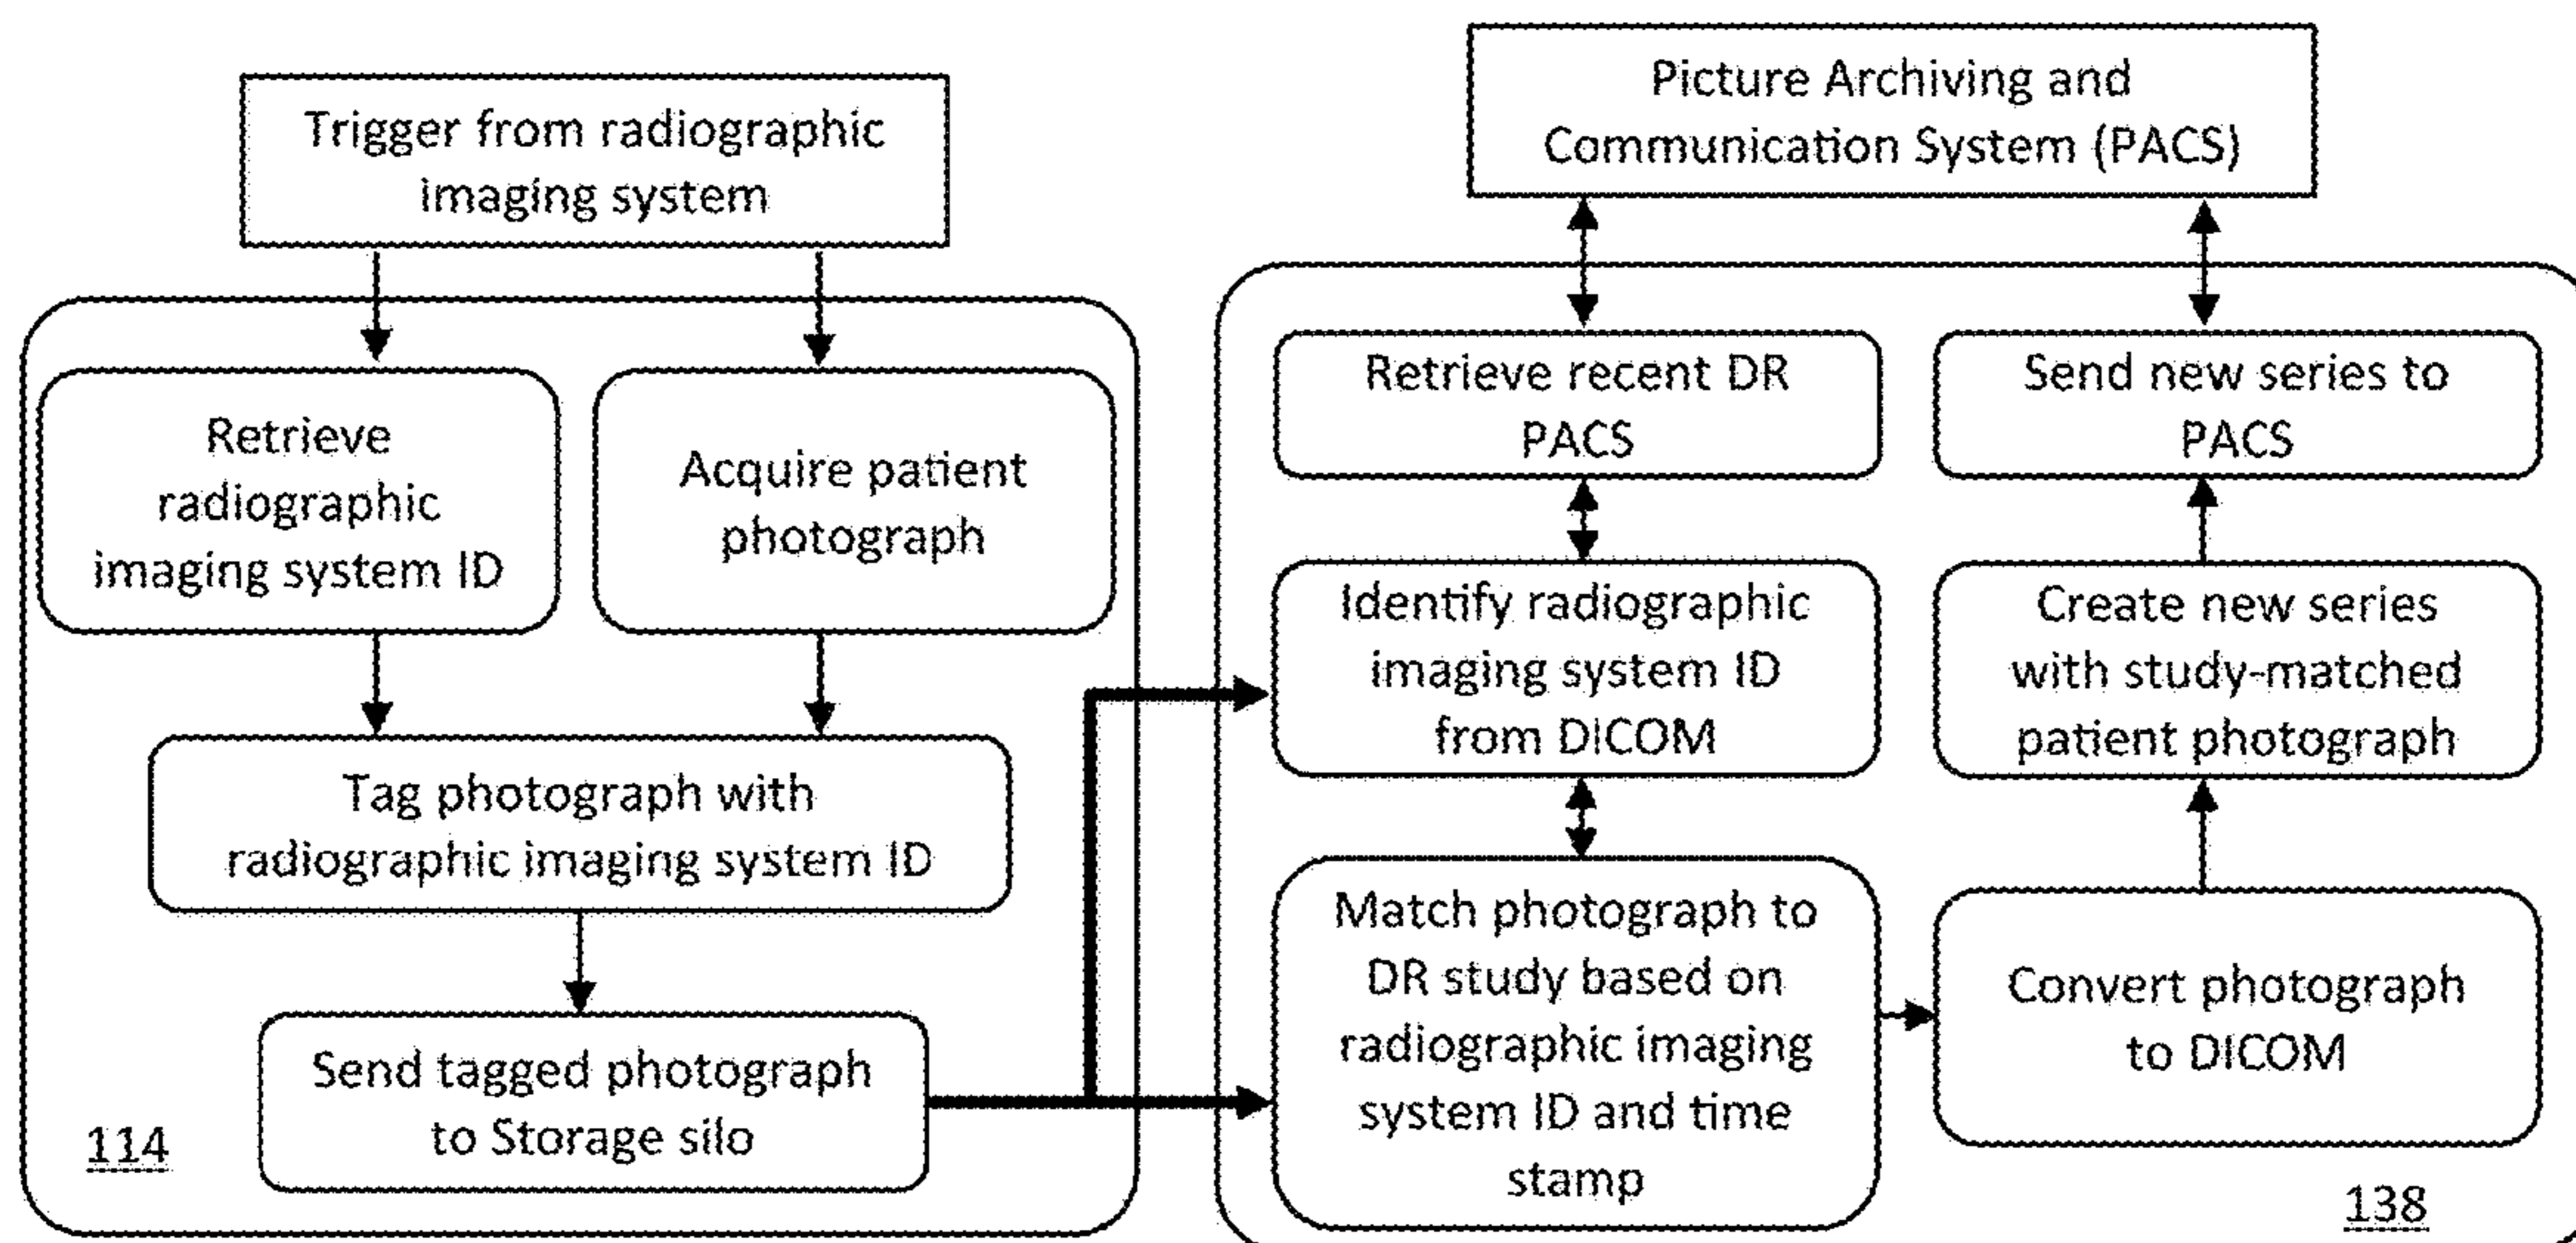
Trigger from radiographic imaging system

Retrieve radiographic imaging system ID

Acquire patient photograph

Tag photograph with radiographic imaging system ID

Send tagged photograph to Storage silo

114

Picture Archiving and Communication System (PACS)

Retrieve recent DR PACS

Send new series to PACS

Identify radiographic imaging system ID from DICOM

Create new series with study-matched patient photograph

Match photograph to DR study based on radiographic imaging system ID and time stamp

Convert photograph to DICOM

138